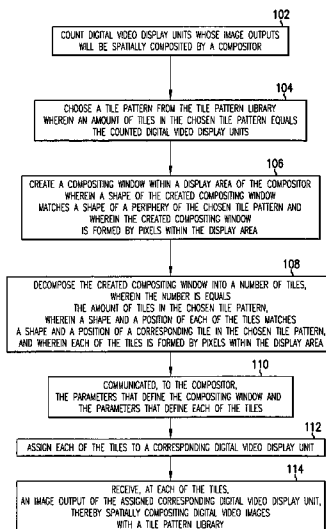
102

COUNT DIGITAL VIDEO DISPLAY UNITS WHOSE IMAGE OUTPUTS WILL BE SPATIALLY COMPOSITED BY A COMPOSITOR

104

CHOOSE A TILE PATTERN FROM THE TILE PATTERN LIBRARY WHEREIN AN AMOUNT OF TILES IN THE CHOSEN TILE PATTERN EQUALS THE COUNTED DIGITAL VIDEO DISPLAY UNITS

106

CREATE A COMPOSITING WINDOW WITHIN A DISPLAY AREA OF THE COMPOSITOR WHEREIN A SHAPE OF THE CREATED COMPOSITING WINDOW MATCHES A SHAPE OF A PERIPHERY OF THE CHOSEN TILE PATTERN AND WHEREIN THE CREATED COMPOSITING WINDOW IS FORMED BY PIXELS WITHIN THE DISPLAY AREA

108

DECOMPOSE THE CREATED COMPOSITING WINDOW INTO A NUMBER OF TILES, WHEREIN THE NUMBER IS EQUALS THE AMOUNT OF TILES IN THE CHOSEN TILE PATTERN, WHEREIN A SHAPE AND A POSITION OF EACH OF THE TILES MATCHES A SHAPE AND A POSITION OF A CORRESPONDING TILE IN THE CHOSEN TILE PATTERN, AND WHEREIN EACH OF THE TILES IS FORMED BY PIXELS WITHIN THE DISPLAY AREA

110

COMMUNICATED, TO THE COMPOSITOR, THE PARAMETERS THAT DEFINE THE COMPOSITING WINDOW AND THE PARAMETERS THAT DEFINE EACH OF THE TILES

112

ASSIGN EACH OF THE TILES TO A CORRESPONDING DIGITAL VIDEO DISPLAY UNIT

114

RECEIVE, AT EACH OF THE TILES, AN IMAGE OUTPUT OF THE ASSIGNED CORRESPONDING DIGITAL VIDEO DISPLAY UNIT, THEREBY SPATIALLY COMPOSITING DIGITAL VIDEO IMAGES WITH A TILE PATTERN LIBRARY